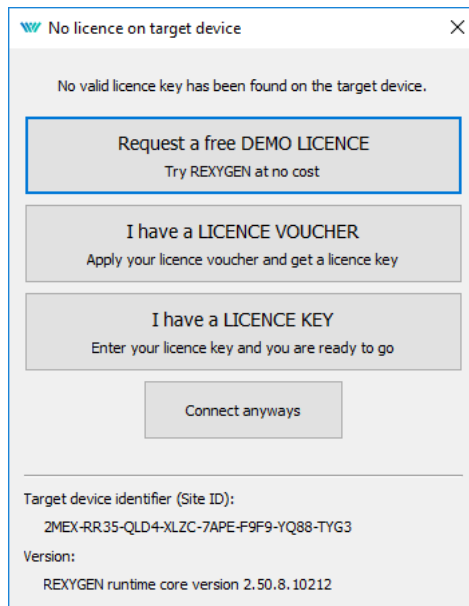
No licence on target device

No valid licence key has been found on the target device.

Request a free DEMO LICENCE
Try REXYGEN at no cost

I have a LICENCE VOUCHER
Apply your licence voucher and get a licence key

I have a LICENCE KEY
Enter your licence key and you are ready to go

Connect anyways

Target device identifier (Site ID):
2MEX-RR35-QLD4-XLZC-7APE-F9F9-YQ88-TYG3

Version:
REXYGEN runtime core version 2.50.8.10212